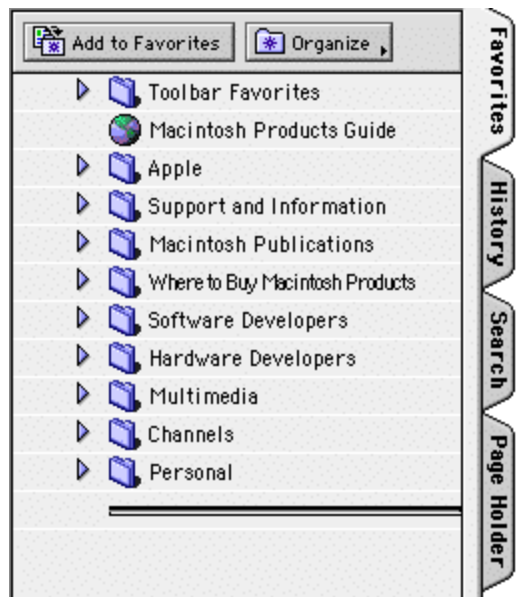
Add to Favorites

Organize

Toolbar Favorites

Macintosh Products Guide

Apple

Support and Information

Macintosh Publications

Where to Buy Macintosh Products

Software Developers

Hardware Developers

Multimedia

Channels

Personal

Favorites

History

Search

Page Holder